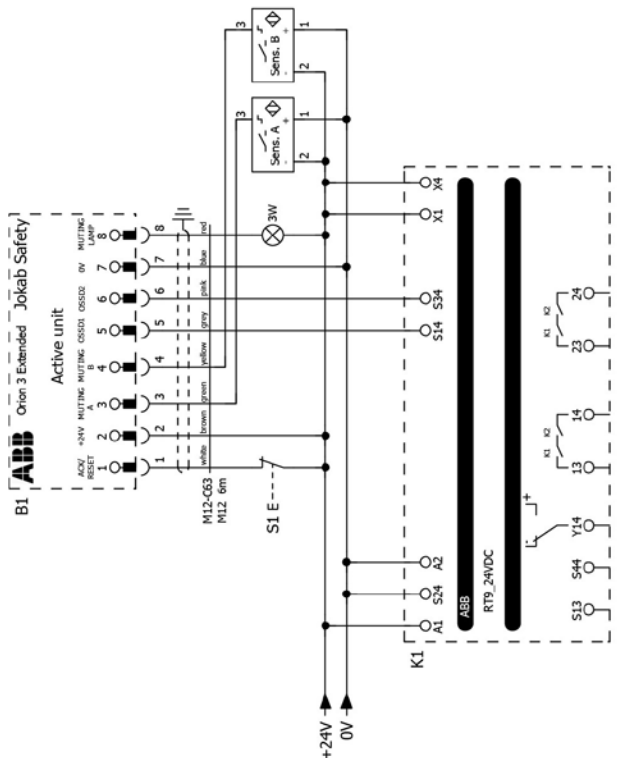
B1 ABB Orion 3 Extended Jokab Safety
Active unit
ACK/RESET 1
+24V 2
MUTING A 3
MUTING B 4
OSSD1 5
OSSD2 6
0V 7
MUTING LAMP 8

1 white
2 brown
3 green
4 yellow
5 grey
6 pink
7 blue
8 red

M12-C63
M12 6m

3W

Sens. A
3 1 2

Sens. B
3 1 2

S1 E

+24V
0V

K1
A1 S24 A2 X1 X4 S14 S34
ABB
RT9_24VDC
S13 S44 Y14 13 14 23 24
K1 K2
K1 K2